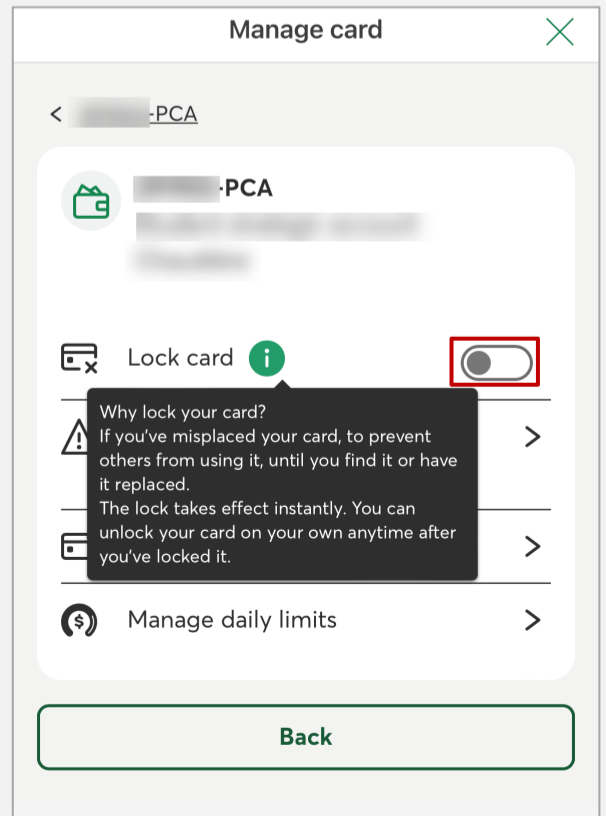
Manage card

< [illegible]-PCA

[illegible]-PCA
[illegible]

Lock card i

Why lock your card?
If you've misplaced your card, to prevent others from using it, until you find it or have it replaced.
The lock takes effect instantly. You can unlock your card on your own anytime after you've locked it.

Manage daily limits

Back